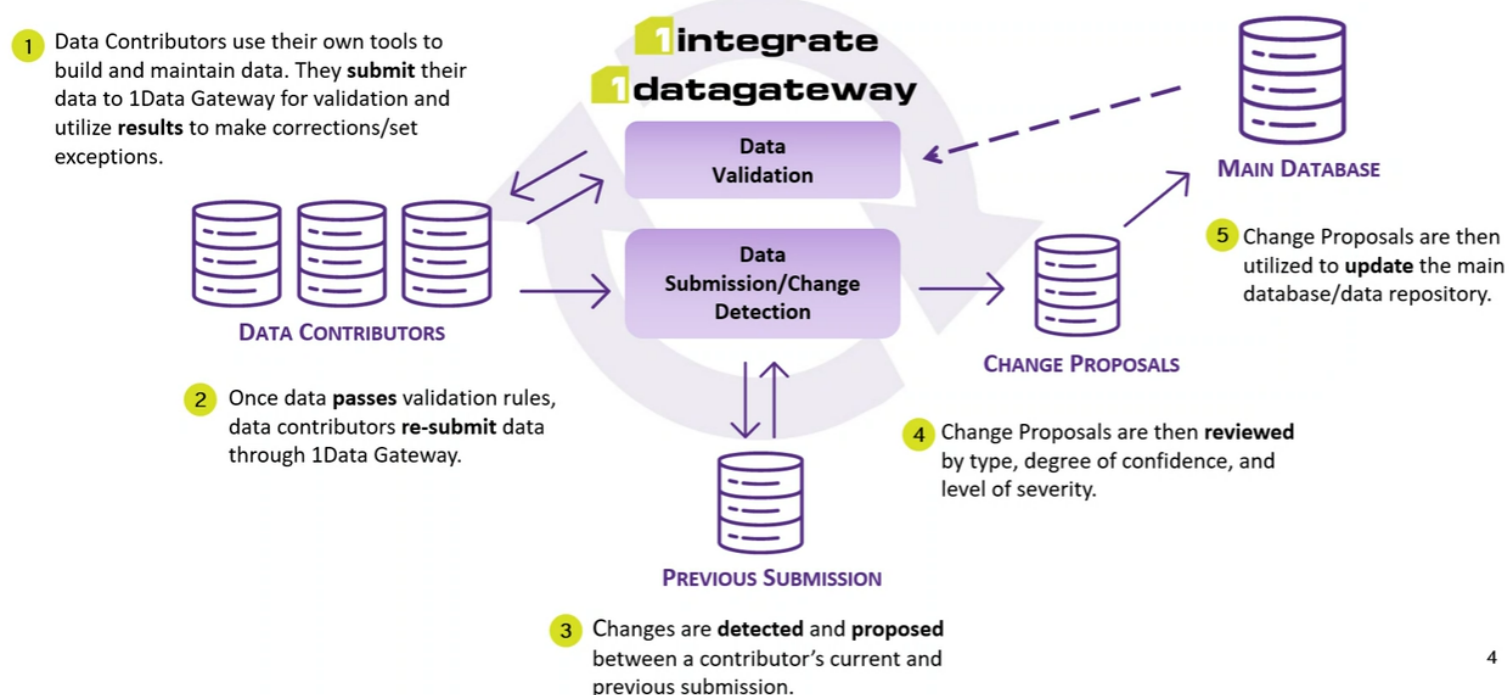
1 Data Contributors use their own tools to build and maintain data. They **submit** their data to 1Data Gateway for validation and utilize **results** to make corrections/set exceptions.

1integrate

1datagateway

Data Validation

Data Submission/Change Detection

DATA CONTRIBUTORS

MAIN DATABASE

CHANGE PROPOSALS

PREVIOUS SUBMISSION

5 Change Proposals are then utilized to **update** the main database/data repository.

2 Once data **passes** validation rules, data contributors **re-submit** data through 1Data Gateway.

4 Change Proposals are then **reviewed** by type, degree of confidence, and level of severity.

3 Changes are **detected** and **proposed** between a contributor's current and previous submission.

4